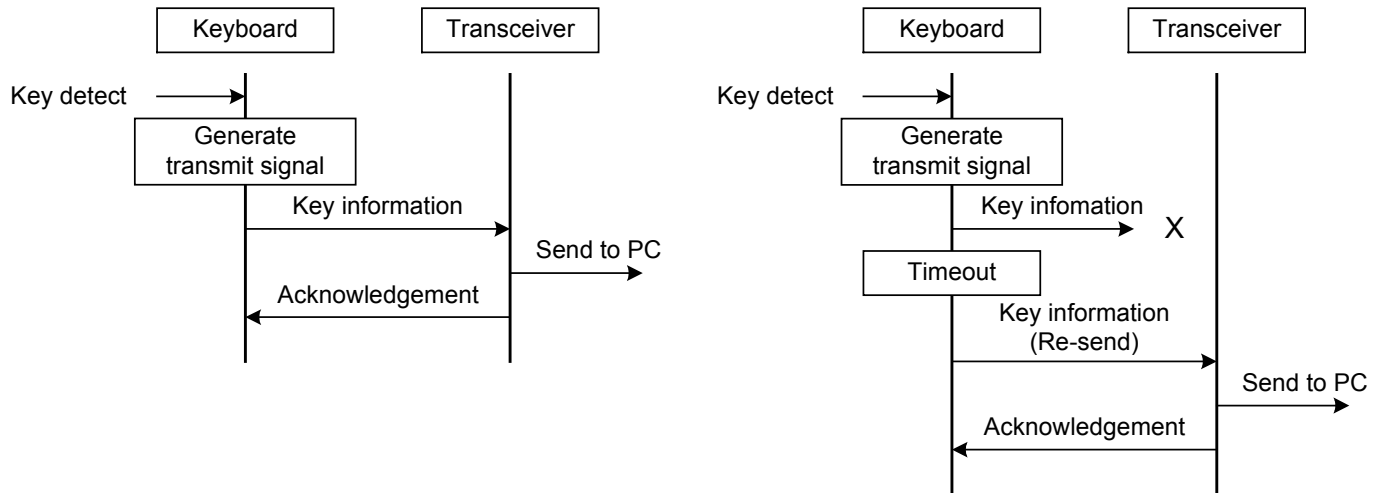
Keyboard

Transceiver

Key detect

Generate transmit signal

Key information

Send to PC

Acknowledgement

Keyboard

Transceiver

Key detect

Generate transmit signal

Key infomation

X

Timeout

Key information (Re-send)

Send to PC

Acknowledgement